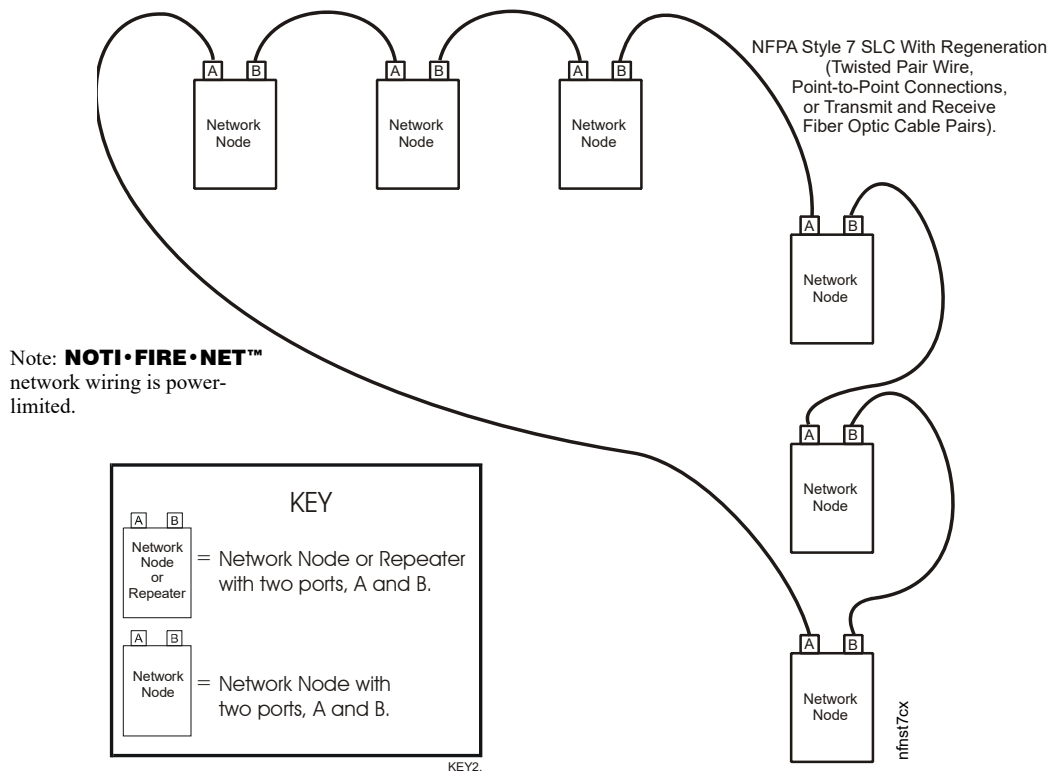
A B
Network Node

A B
Network Node

A B
Network Node

NFPA Style 7 SLC With Regeneration (Twisted Pair Wire, Point-to-Point Connections, or Transmit and Receive Fiber Optic Cable Pairs).

A B
Network Node

Note: **NOTI•FIRE•NET™** network wiring is power-limited.

A B
Network Node

KEY

A B
Network Node or Repeater = Network Node or Repeater with two ports, A and B.

A B
Network Node = Network Node with two ports, A and B.

KEY2.

A B
Network Node

nfnst7cx